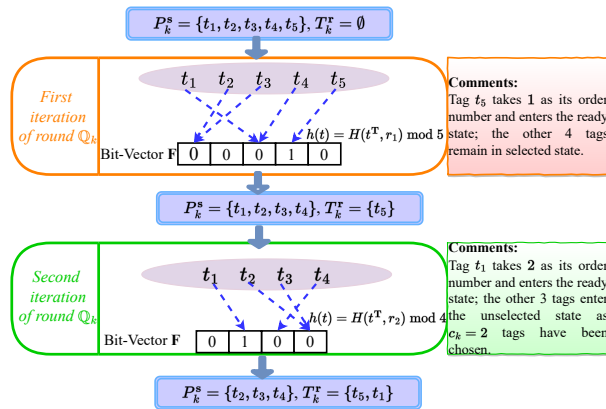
$P_k^{\mathbf{s}} = \{t_1, t_2, t_3, t_4, t_5\}, T_k^{\mathbf{r}} = \emptyset$

First iteration of round $\mathbb{Q}_k$

$t_1$ $t_2$ $t_3$ $t_4$ $t_5$

$h(t) = H(t^{\mathbf{T}}, r_1) \bmod 5$

Bit-Vector **F**

| 0 | 0 | 0 | 1 | 0 |
|---|---|---|---|---|

**Comments:**
Tag $t_5$ takes **1** as its order number and enters the ready state; the other 4 tags remain in selected state.

$P_k^{\mathbf{s}} = \{t_1, t_2, t_3, t_4\}, T_k^{\mathbf{r}} = \{t_5\}$

Second iteration of round $\mathbb{Q}_k$

$t_1$ $t_2$ $t_3$ $t_4$

$h(t) = H(t^{\mathbf{T}}, r_2) \bmod 4$

Bit-Vector **F**

| 0 | 1 | 0 | 0 |
|---|---|---|---|

**Comments:**
Tag $t_1$ takes **2** as its order number and enters the ready state; the other 3 tags enter the unselected state as $c_k = 2$ tags have been chosen.

$P_k^{\mathbf{s}} = \{t_2, t_3, t_4\}, T_k^{\mathbf{r}} = \{t_5, t_1\}$